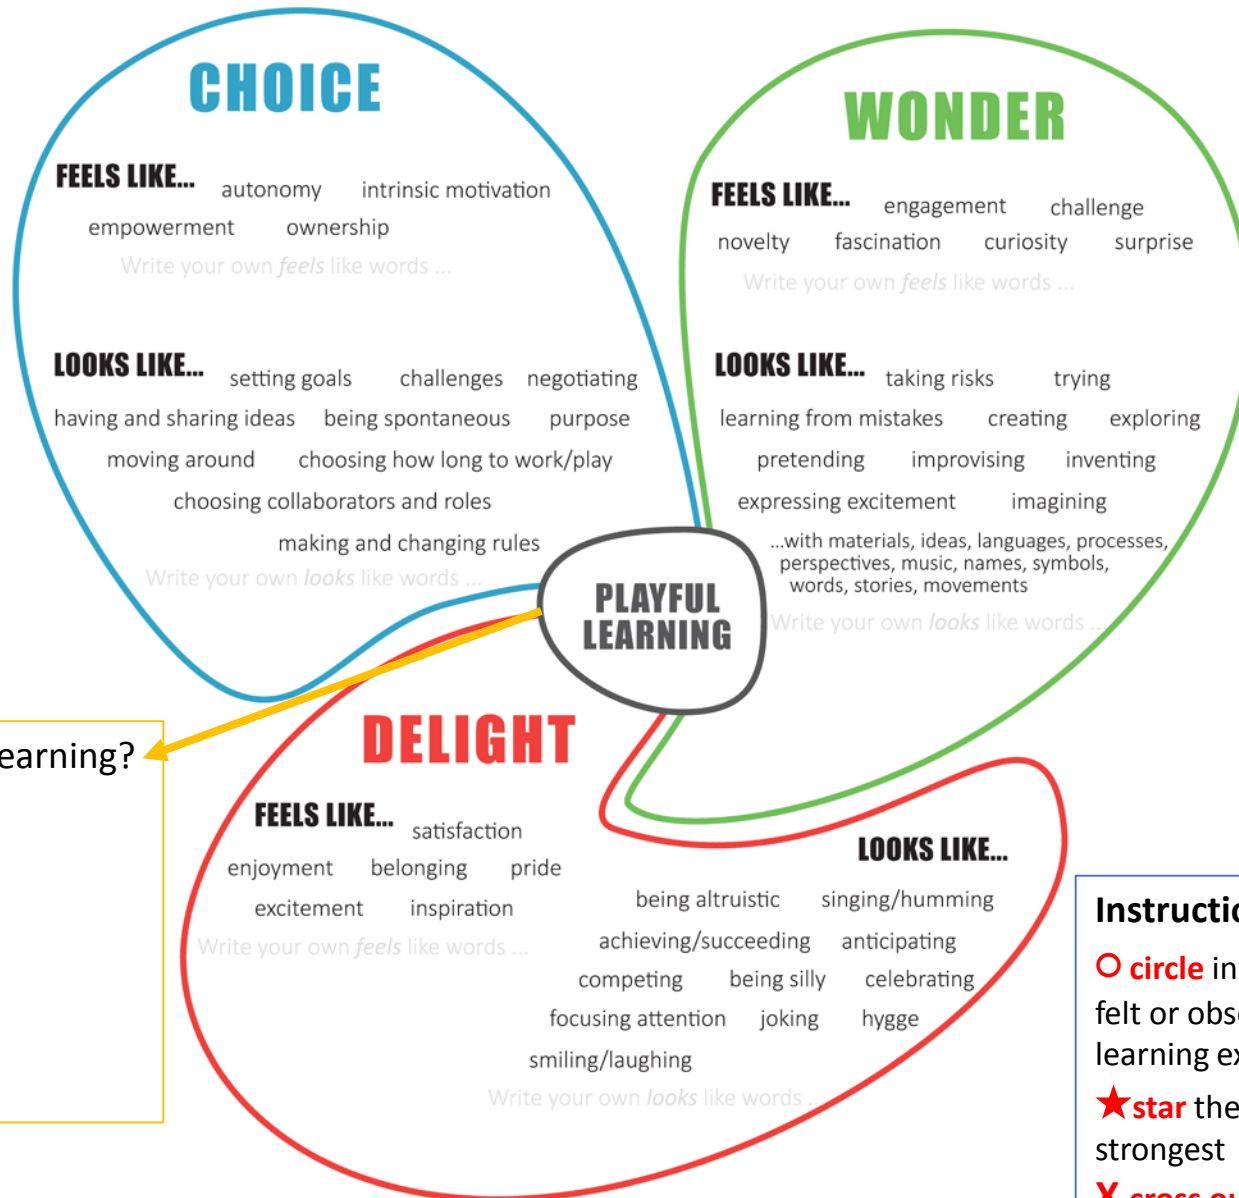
CHOICE

FEELS LIKE... autonomy intrinsic motivation empowerment ownership

Write your own *feels* like words ...

LOOKS LIKE... setting goals challenges negotiating having and sharing ideas being spontaneous purpose moving around choosing how long to work/play choosing collaborators and roles making and changing rules

Write your own *looks* like words ...

WONDER

FEELS LIKE... engagement challenge novelty fascination curiosity surprise

Write your own *feels* like words ...

LOOKS LIKE... taking risks trying learning from mistakes creating exploring pretending improvising inventing expressing excitement imagining

...with materials, ideas, languages, processes, perspectives, music, names, symbols, words, stories, movements

Write your own *looks* like words ...

PLAYFUL LEARNING

earning?

DELIGHT

FEELS LIKE... satisfaction enjoyment belonging pride excitement inspiration

Write your own *feels* like words ...

LOOKS LIKE... being altruistic singing/humming achieving/succeeding anticipating competing being silly celebrating focusing attention joking hygge smiling/laughing

Write your own *looks* like words ...

Instructio

O circle in felt or obs learning ex

★star the strongest

X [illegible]